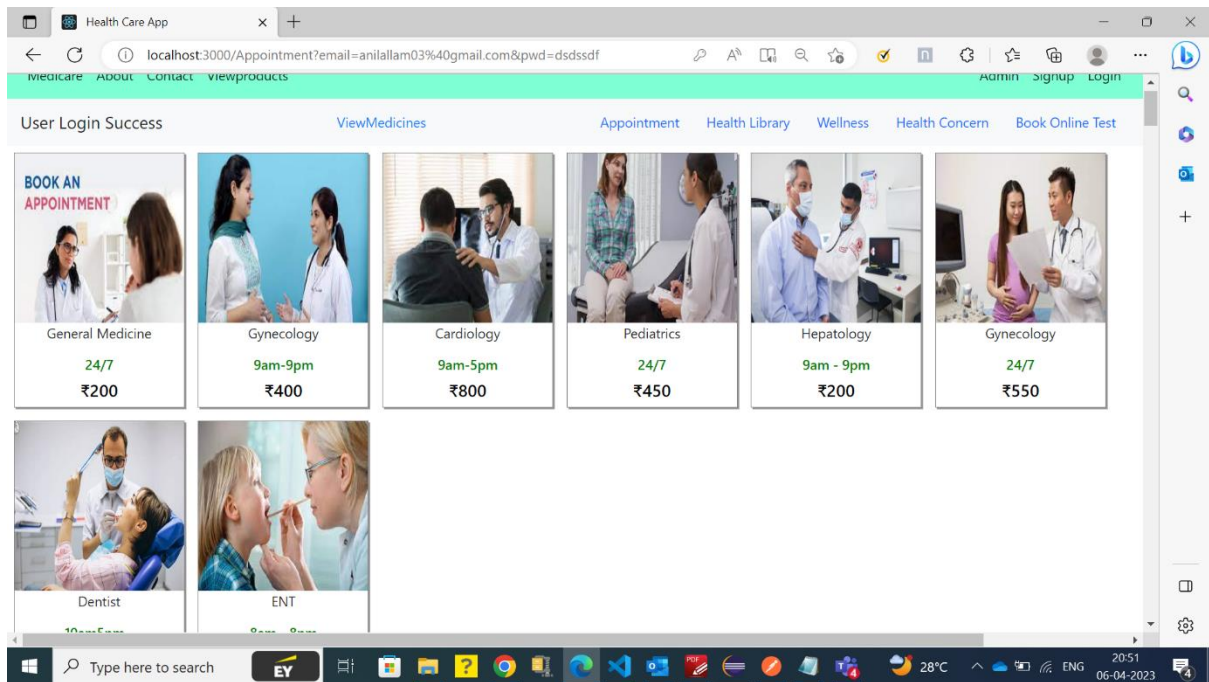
Health Care App

localhost:3000/Appointment?email=anilallam03%40gmail.com&pwd=dsdssdf

Medicare About Contact Viewproducts

Admin Signup Login

User Login Success

ViewMedicines

Appointment Health Library Wellness Health Concern Book Online Test

BOOK AN APPOINTMENT

General Medicine

24/7

₹200

Gynecology

9am-9pm

₹400

Cardiology

9am-5pm

₹800

Pediatrics

24/7

₹450

Hepatology

9am - 9pm

₹200

Gynecology

24/7

₹550

Dentist

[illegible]

ENT

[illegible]

Type here to search

28°C ENG 20:51 06-04-2023